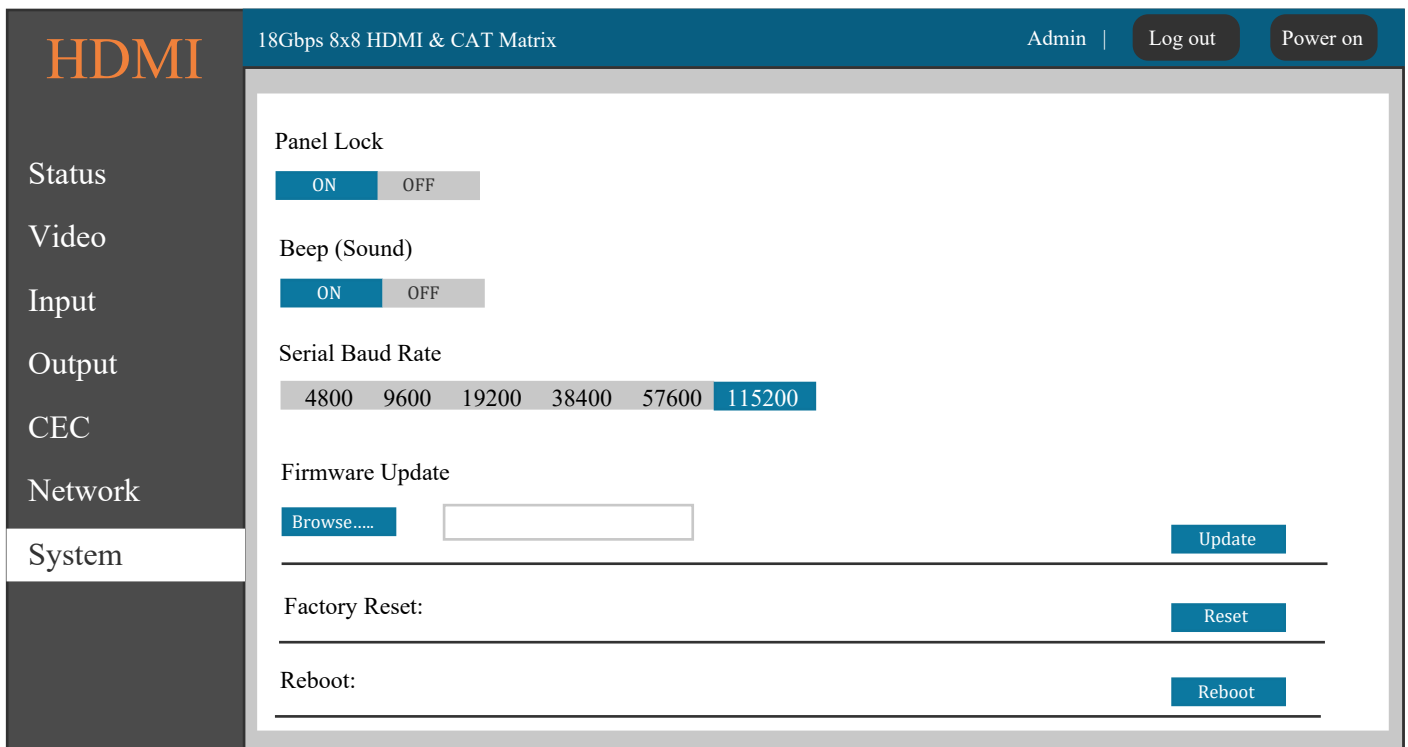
HDMI

Status
Video
Input
Output
CEC
Network
System

18Gbps 8x8 HDMI & CAT Matrix
Admin | Log out Power on

Panel Lock
ON OFF

Beep (Sound)
ON OFF

Serial Baud Rate
4800 9600 19200 38400 57600 115200

Firmware Update
Browse.....
Update

Factory Reset:
Reset

Reboot:
Reboot